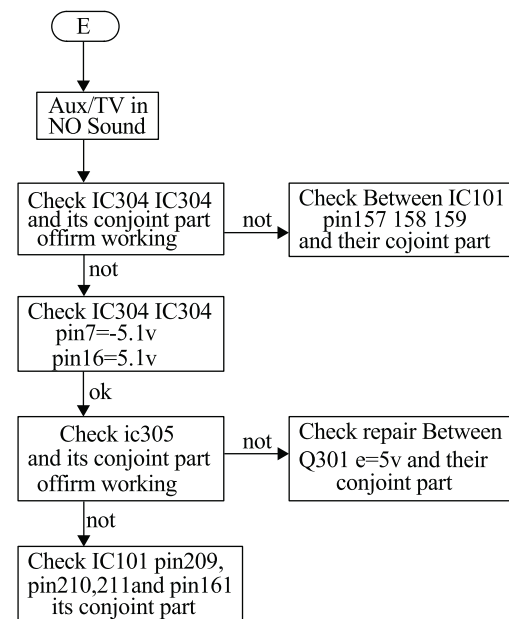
E

Aux/TV in NO Sound

Check IC304 IC304 and its conjoint part offirm working

not

Check Between IC101 pin157 158 159 and their cojoint part

not

Check IC304 IC304 pin7=-5.1v pin16=5.1v

ok

Check ic305 and its conjoint part offirm working

not

Check repair Between Q301 e=5v and their conjoint part

not

Check IC101 pin209, pin210,211and pin161 its conjoint part